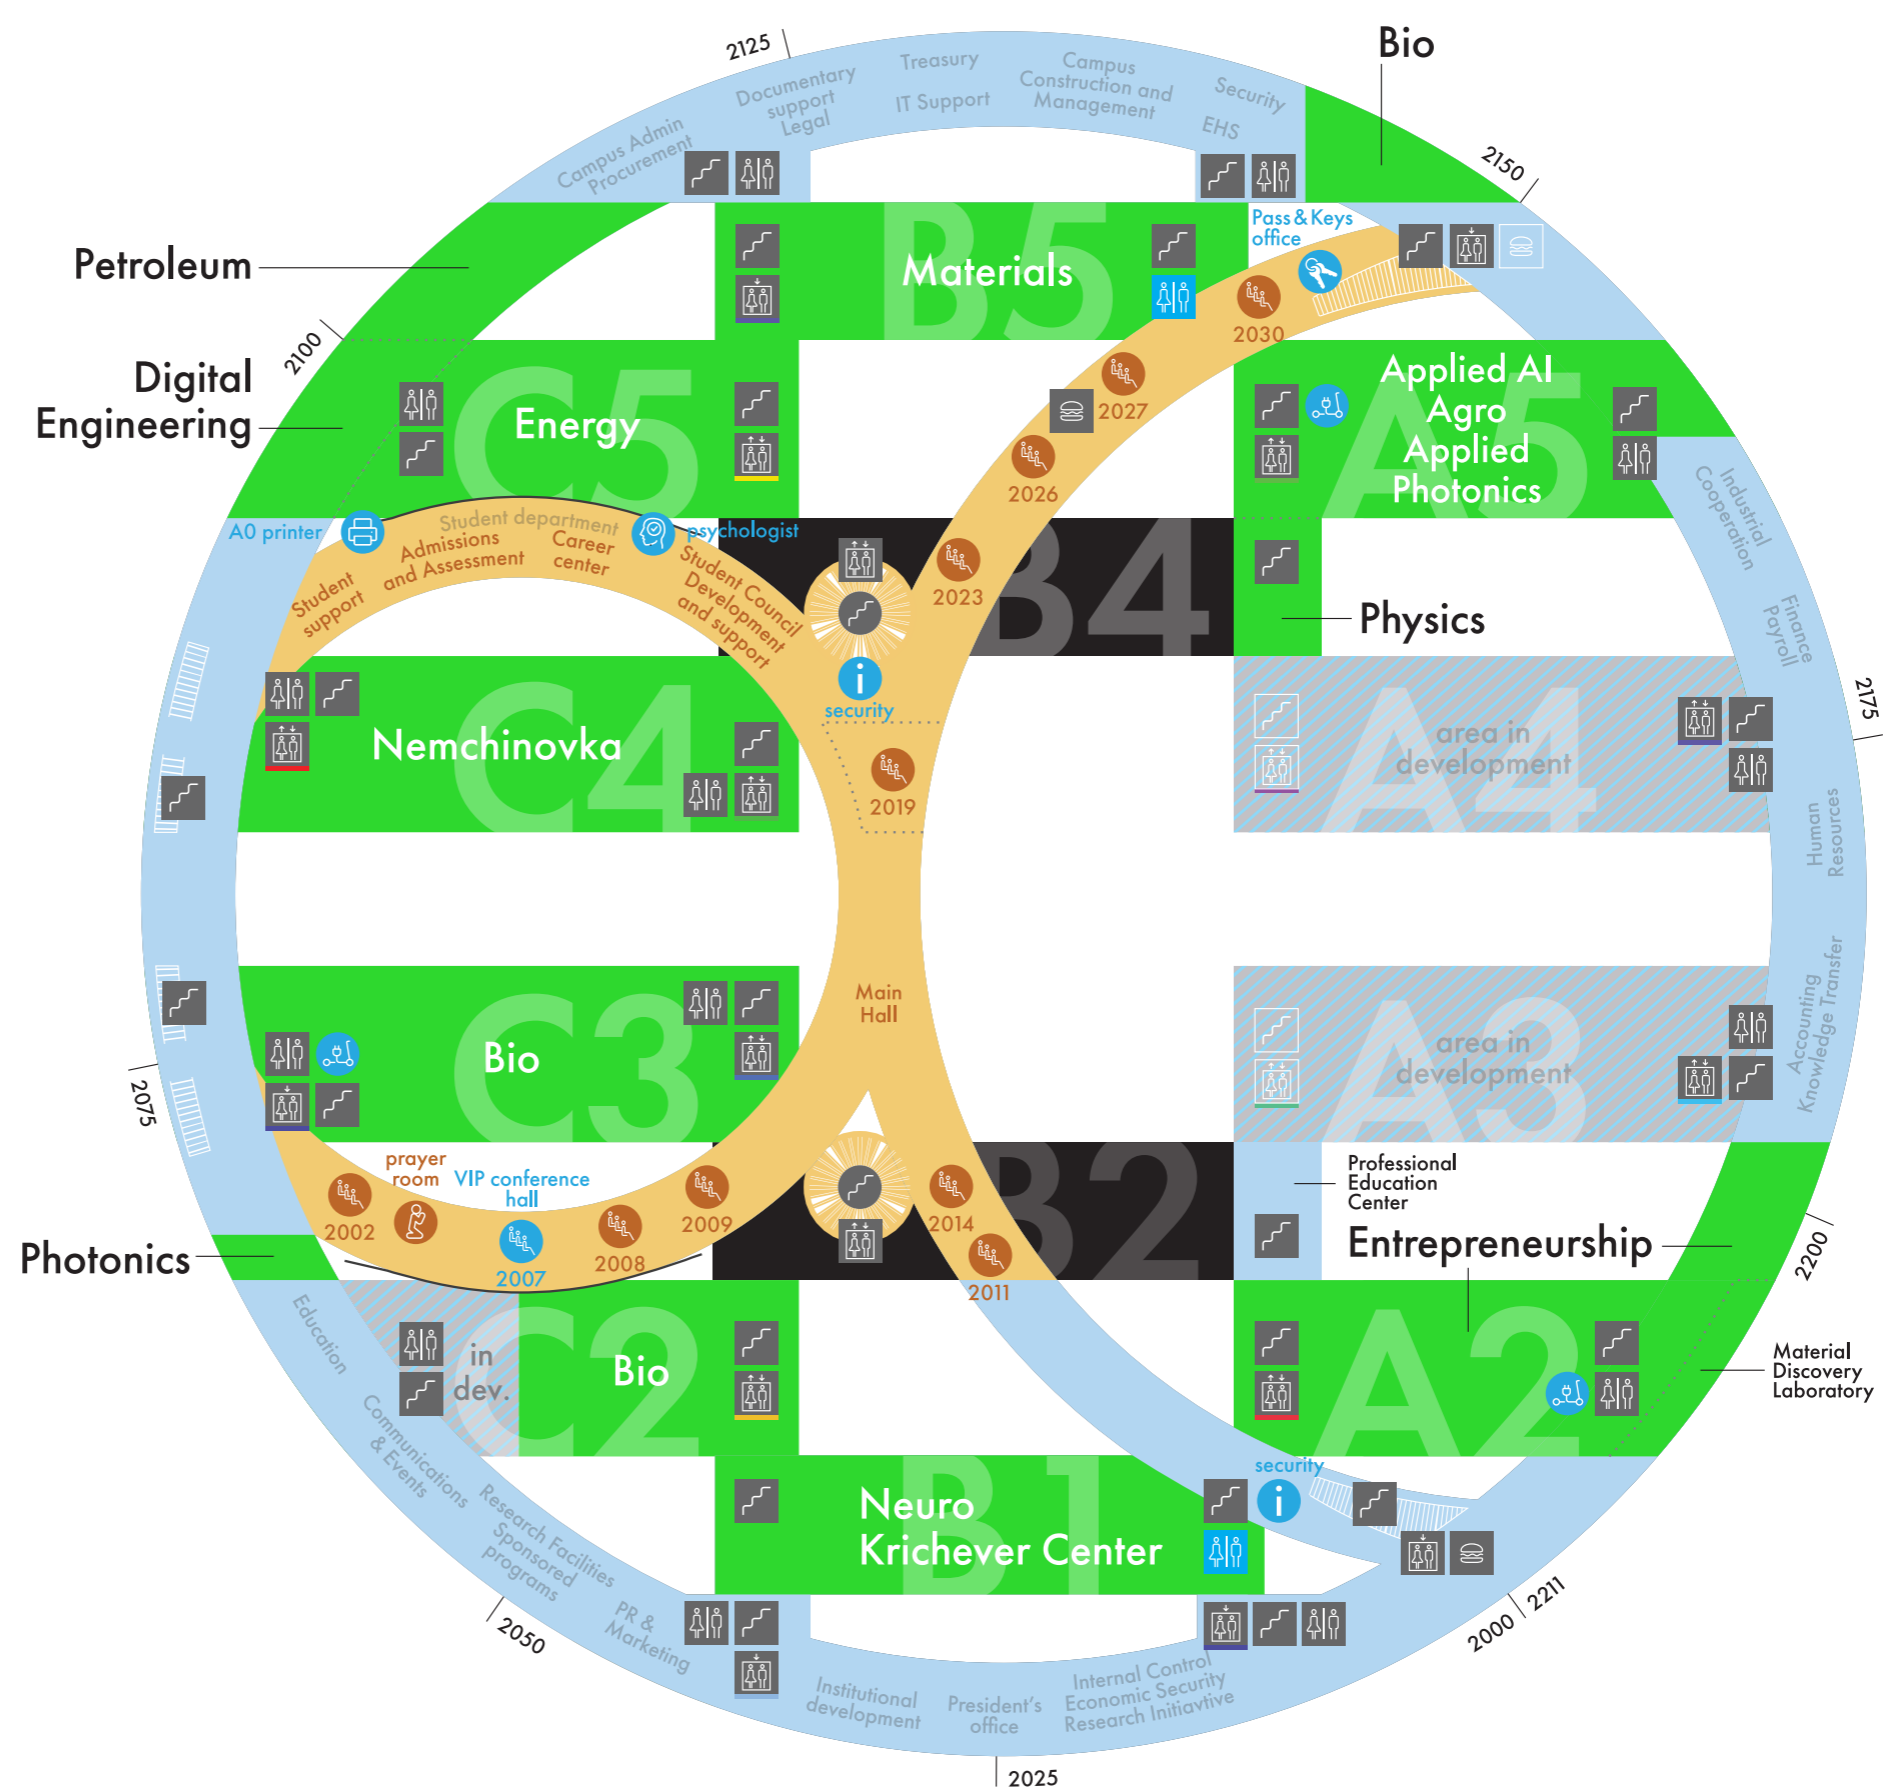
2125

Documentary support Legal

Treasury

IT Support

Campus Construction and Management

Security

EHS

Campus Admin Procurement

Bio

2150

Petroleum

B5

Materials

Pass & Keys office

2030

2100

Digital Engineering

C5

Energy

2027

2026

Applied AI Agro Applied Photonics

A5

Industrial Cooperation

A0 printer

Student department

Admissions and Assessment

Career center

psychologist

Student support

Student Council Development and support

2023

B4

Physics

Finance Payroll

2175

security

C4

Nemchinovka

2019

A4

area in development

Human Resources

Main Hall

C3

Bio

A3

area in development

Accounting Knowledge Transfer

2075

prayer room

VIP conference hall

2002

2007

2008

2009

2014

2011

B2

Professional Education Center

Entrepreneurship

2200

Photonics

Education

C2

in dev.

Bio

A2

Material Discovery Laboratory

Communications & Events

Research Facilities Sponsored Programs

security

B1

Neuro Krichever Center

PR & Marketing

2050

Institutional development

President's office

Internal Control Economic Security Research Initiavtive

2000

2211

2025